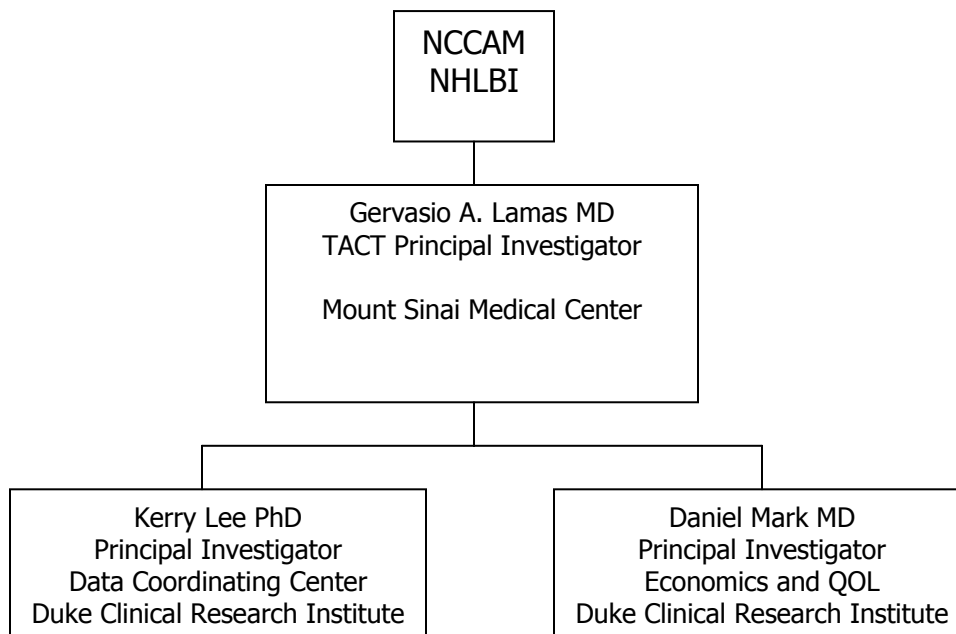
NCCAM
NHLBI

Gervasio A. Lamas MD
TACT Principal Investigator

Mount Sinai Medical Center

Kerry Lee PhD
Principal Investigator
Data Coordinating Center
Duke Clinical Research Institute

Daniel Mark MD
Principal Investigator
Economics and QOL
Duke Clinical Research Institute